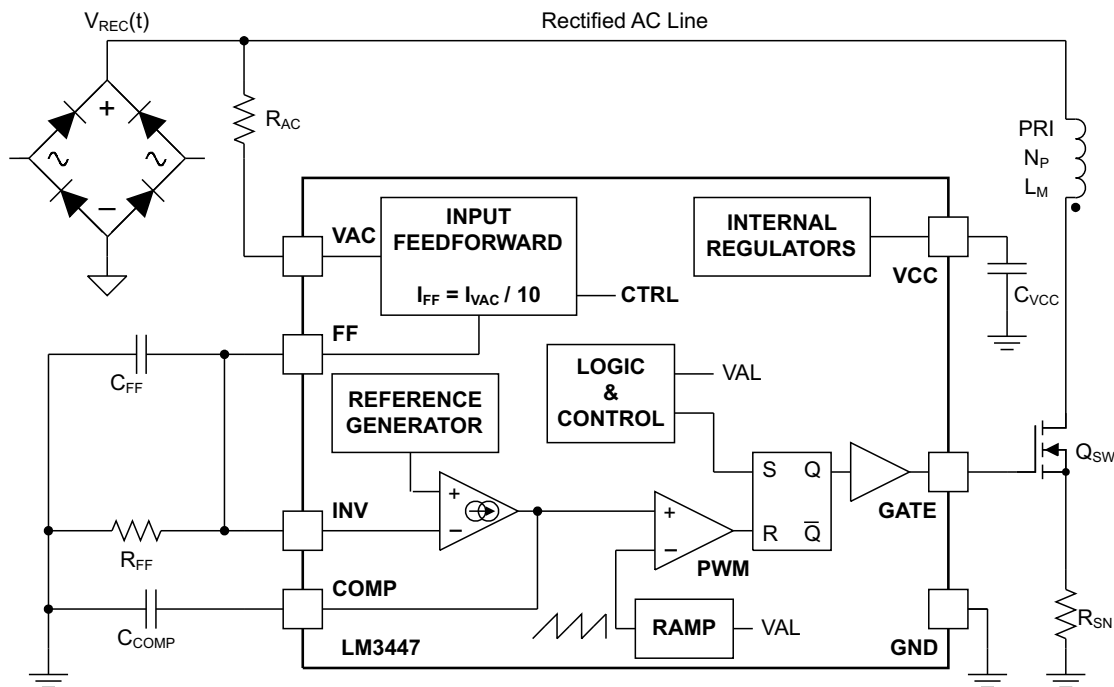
$V_{REC}(t)$

Rectified AC Line

+

~

~

−

$R_{AC}$

PRI
$N_P$
$L_M$

VAC

INPUT FEEDFORWARD

$I_{FF} = I_{VAC} / 10$

CTRL

INTERNAL REGULATORS

VCC

$C_{VCC}$

FF

$C_{FF}$

LOGIC & CONTROL

VAL

REFERENCE GENERATOR

+

−

INV

$R_{FF}$

+

−

PWM

S

Q

R

$\overline{Q}$

GATE

$Q_{SW}$

COMP

$C_{COMP}$

RAMP

VAL

LM3447

GND

$R_{SN}$